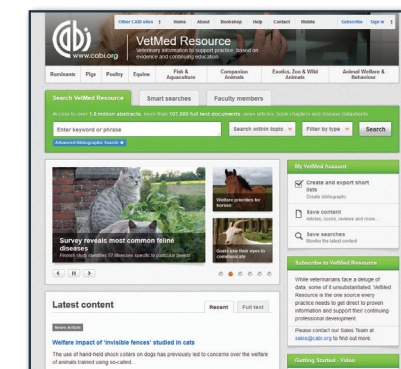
Other CABI sites | Home | About | Bookshop | Help | Contact | Mobile | Subscribe | Sign in

www.cabi.org

VetMed Resource
Veterinary information to support practice, based on evidence and continuing education

Ruminants | Pigs | Poultry | Equine | Fish & Aquaculture | Companion Animals | Exotics, Zoo & Wild Animals | Animal Welfare & Behaviour

Search VetMed Resource | Smart searches | Faculty members

Access to over 1.5 million abstracts, more than 107,000 full text documents, news articles, book chapters and disease datasheets

Enter keyword or phrase | Search within topic | Filter by type | Search

Advanced Bibliographic Search

Survey reveals most common feline diseases
Finnish study identifies 37 diseases specific to particular breeds

Welfare priorities for horses

Goats use their eyes to communicate

My VetMed Account

Create and export short lists
Create bibliography

Save content
articles, books, reviews and more

Save searches
Monitor the latest content

Subscribe to VetMed Resource

While veterinarians face a deluge of data, some of it unsubstantiated, VetMed Resource is the one source every practice needs to get direct to proven information and support their continuing professional development.

Please contact our Sales Team at sales@cabi.org to find out more.

Getting Started - Video

Latest content

Recent | Full text

News Article

Welfare impact of 'invisible fences' studied in cats

The use of hand-held shock collars on dogs has previously led to concerns over the welfare of animals trained using so-called...